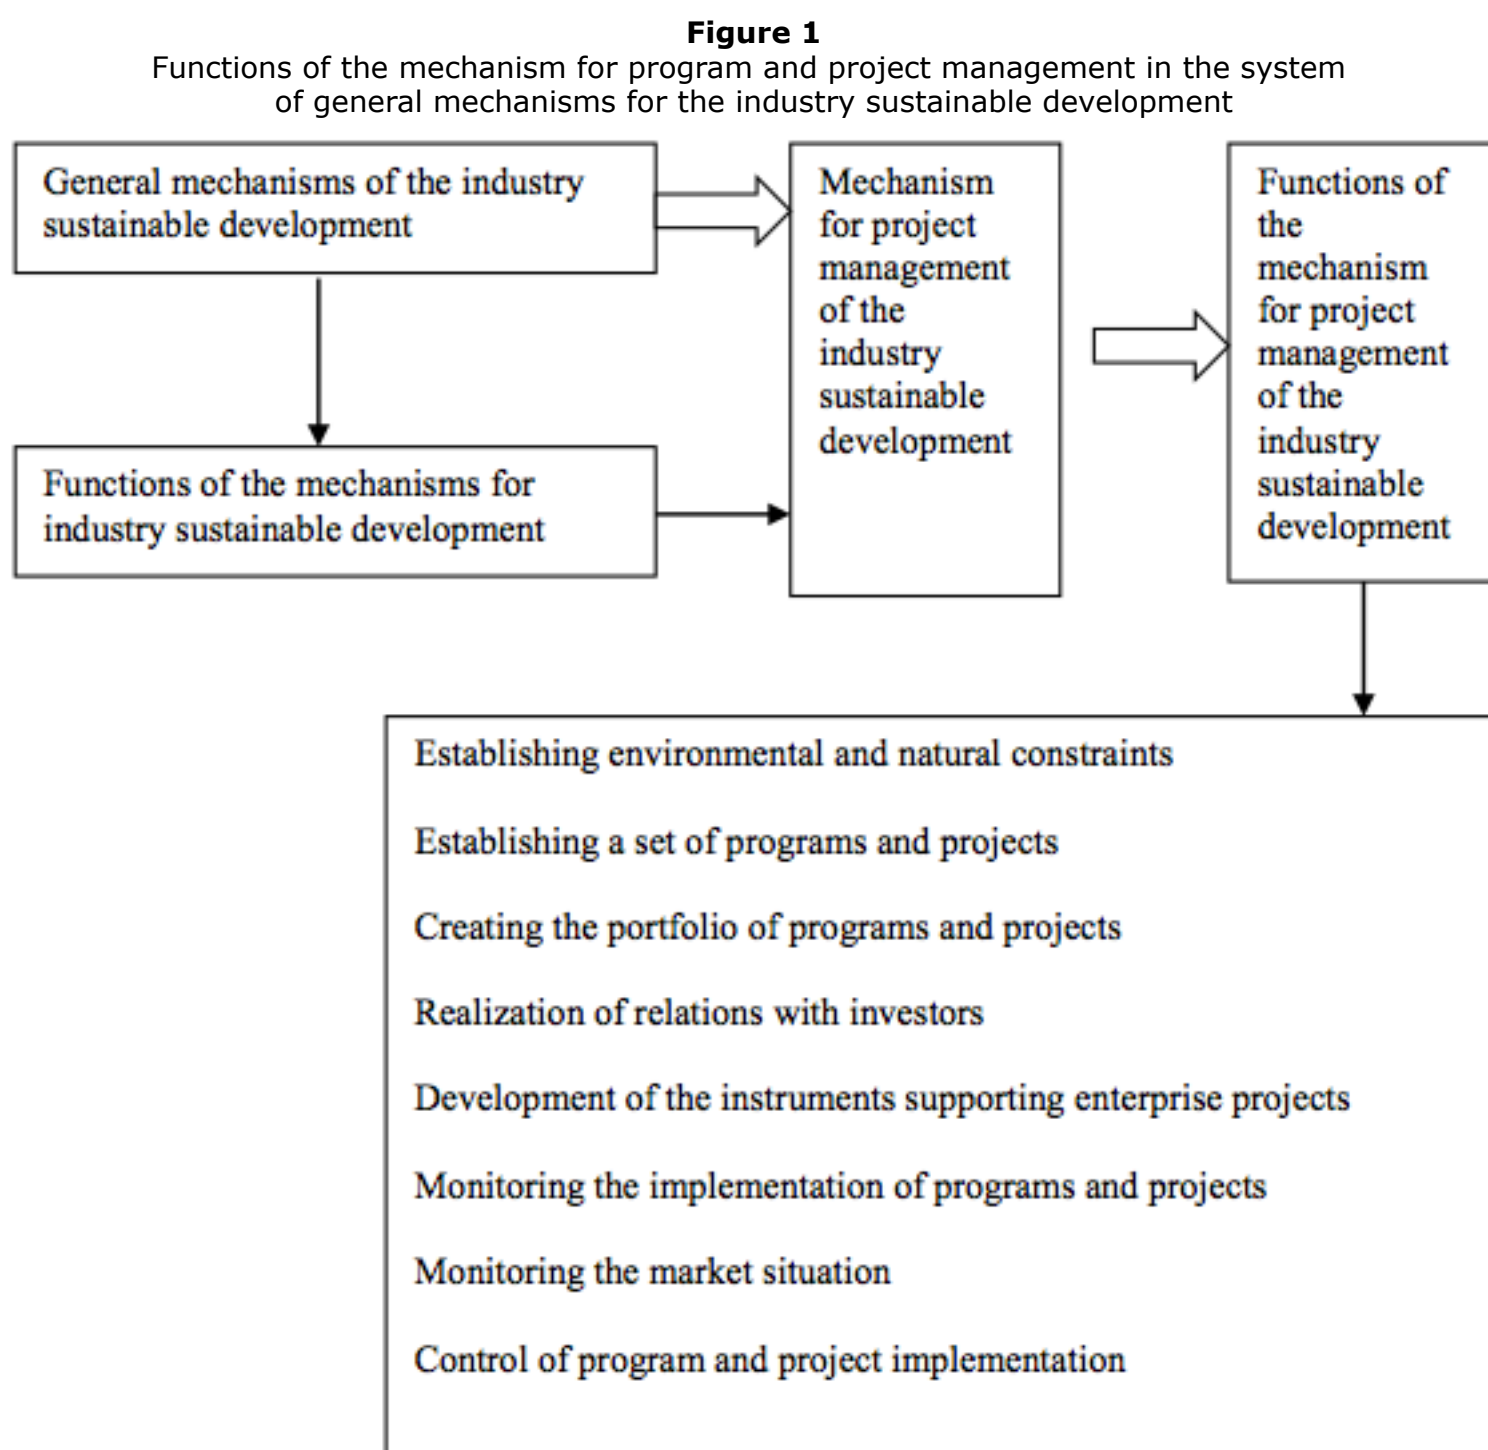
**Figure 1**
Functions of the mechanism for program and project management in the system of general mechanisms for the industry sustainable development

General mechanisms of the industry sustainable development

Functions of the mechanisms for industry sustainable development

Mechanism for project management of the industry sustainable development

Functions of the mechanism for project management of the industry sustainable development

Establishing environmental and natural constraints

Establishing a set of programs and projects

Creating the portfolio of programs and projects

Realization of relations with investors

Development of the instruments supporting enterprise projects

Monitoring the implementation of programs and projects

Monitoring the market situation

Control of program and project implementation